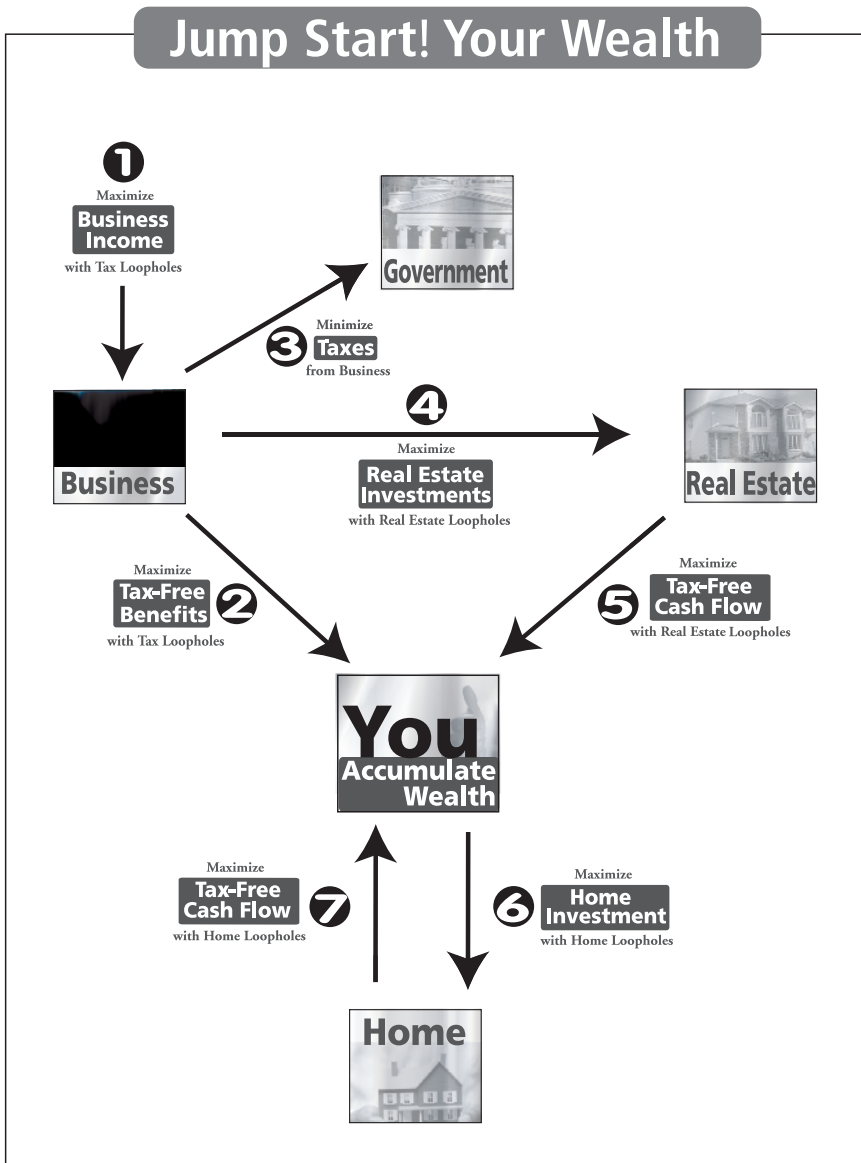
Jump Start! Your Wealth

1
Maximize
Business Income
with Tax Loopholes

Government

Minimize
3 Taxes
from Business

Business

4
Maximize
Real Estate Investments
with Real Estate Loopholes

Real Estate

Maximize
Tax-Free Benefits 2
with Tax Loopholes

Maximize
5 Tax-Free Cash Flow
with Real Estate Loopholes

You
Accumulate Wealth

Maximize
Tax-Free Cash Flow 7
with Home Loopholes

Maximize
6 Home Investment
with Home Loopholes

Home